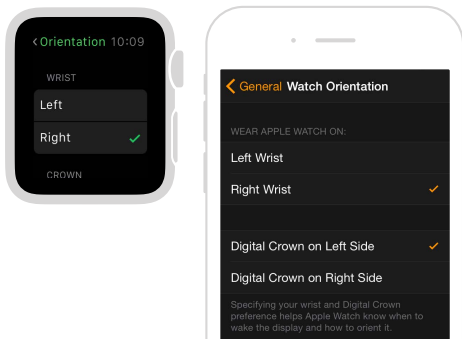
‹Orientation 10:09

WRIST

Left

Right ✓

CROWN

‹ General Watch Orientation

WEAR APPLE WATCH ON:

Left Wrist

Right Wrist ✓

Digital Crown on Left Side ✓

Digital Crown on Right Side

Specifying your wrist and Digital Crown preference helps Apple Watch know when to wake the display and how to orient it.